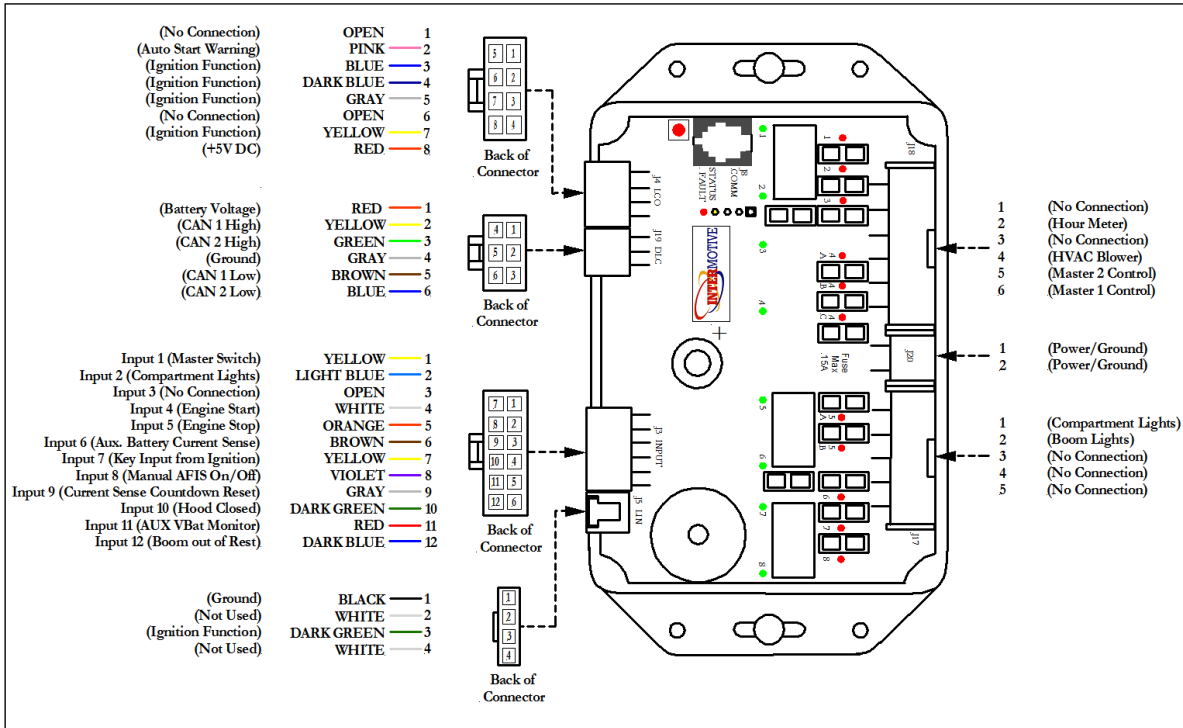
(No Connection) OPEN 1
(Auto Start Warning) PINK 2
(Ignition Function) BLUE 3
(Ignition Function) DARK BLUE 4
(Ignition Function) GRAY 5
(No Connection) OPEN 6
(Ignition Function) YELLOW 7
(+5V DC) RED 8

5 1
6 2
7 3
8 4

Back of Connector

(Battery Voltage) RED 1
(CAN 1 High) YELLOW 2
(CAN 2 High) GREEN 3
(Ground) GRAY 4
(CAN 1 Low) BROWN 5
(CAN 2 Low) BLUE 6

4 1
5 2
6 3

Back of Connector

Input 1 (Master Switch) YELLOW 1
Input 2 (Compartment Lights) LIGHT BLUE 2
Input 3 (No Connection) OPEN 3
Input 4 (Engine Start) WHITE 4
Input 5 (Engine Stop) ORANGE 5
Input 6 (Aux. Battery Current Sense) BROWN 6
Input 7 (Key Input from Ignition) YELLOW 7
Input 8 (Manual AFIS On/Off) VIOLET 8
Input 9 (Current Sense Countdown Reset) GRAY 9
Input 10 (Hood Closed) DARK GREEN 10
Input 11 (AUX VBat Monitor) RED 11
Input 12 (Boom out of Rest) DARK BLUE 12

7 1
8 2
9 3
10 4
11 5
12 6

Back of Connector

(Ground) BLACK 1
(Not Used) WHITE 2
(Ignition Function) DARK GREEN 3
(Not Used) WHITE 4

1
2
3
4

Back of Connector

J4 LCO
J9 DLC
J3 INPUT
J5 LIN
J8 COMM
STATUS FAULT
INTERMOTIVE
+
Fuse Max 15A
J18
J20
J17
1 2 3 4 5 6 7 8
1 2 3 4A 4B 4C 5A 5B 6 7 8

1 (No Connection)
2 (Hour Meter)
3 (No Connection)
4 (HVAC Blower)
5 (Master 2 Control)
6 (Master 1 Control)

1 (Power/Ground)
2 (Power/Ground)

1 (Compartment Lights)
2 (Boom Lights)
3 (No Connection)
4 (No Connection)
5 (No Connection)